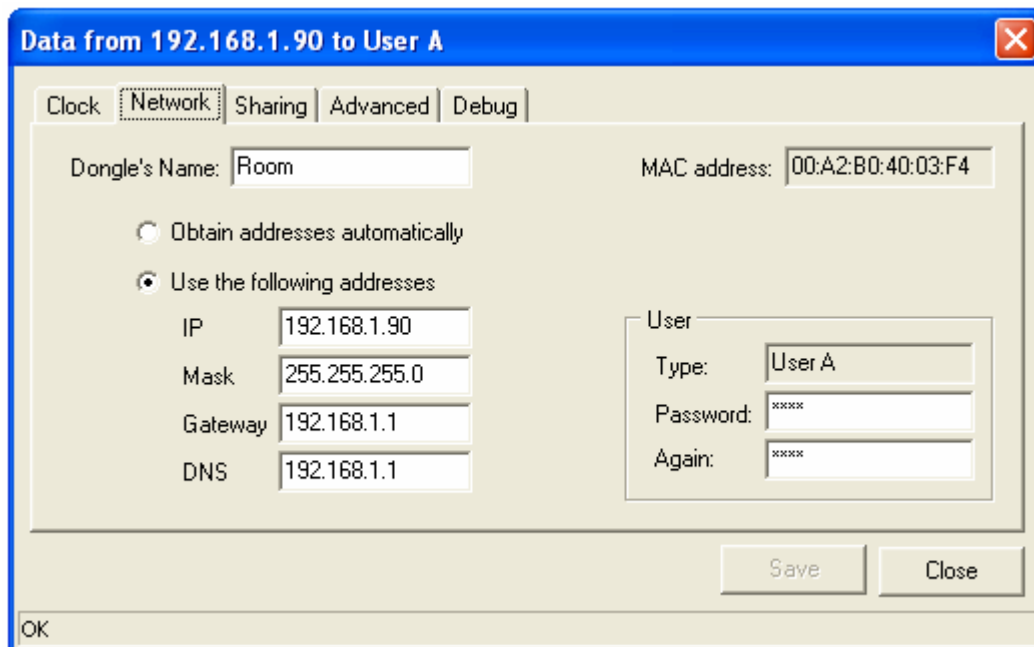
Data from 192.168.1.90 to User A

Clock | Network | Sharing | Advanced | Debug

Dongle's Name: Room

MAC address: 00:A2:B0:40:03:F4

Obtain addresses automatically

Use the following addresses

IP 192.168.1.90

Mask 255.255.255.0

Gateway 192.168.1.1

DNS 192.168.1.1

User

Type: User A

Password: ****

Again: ****

Save

Close

OK